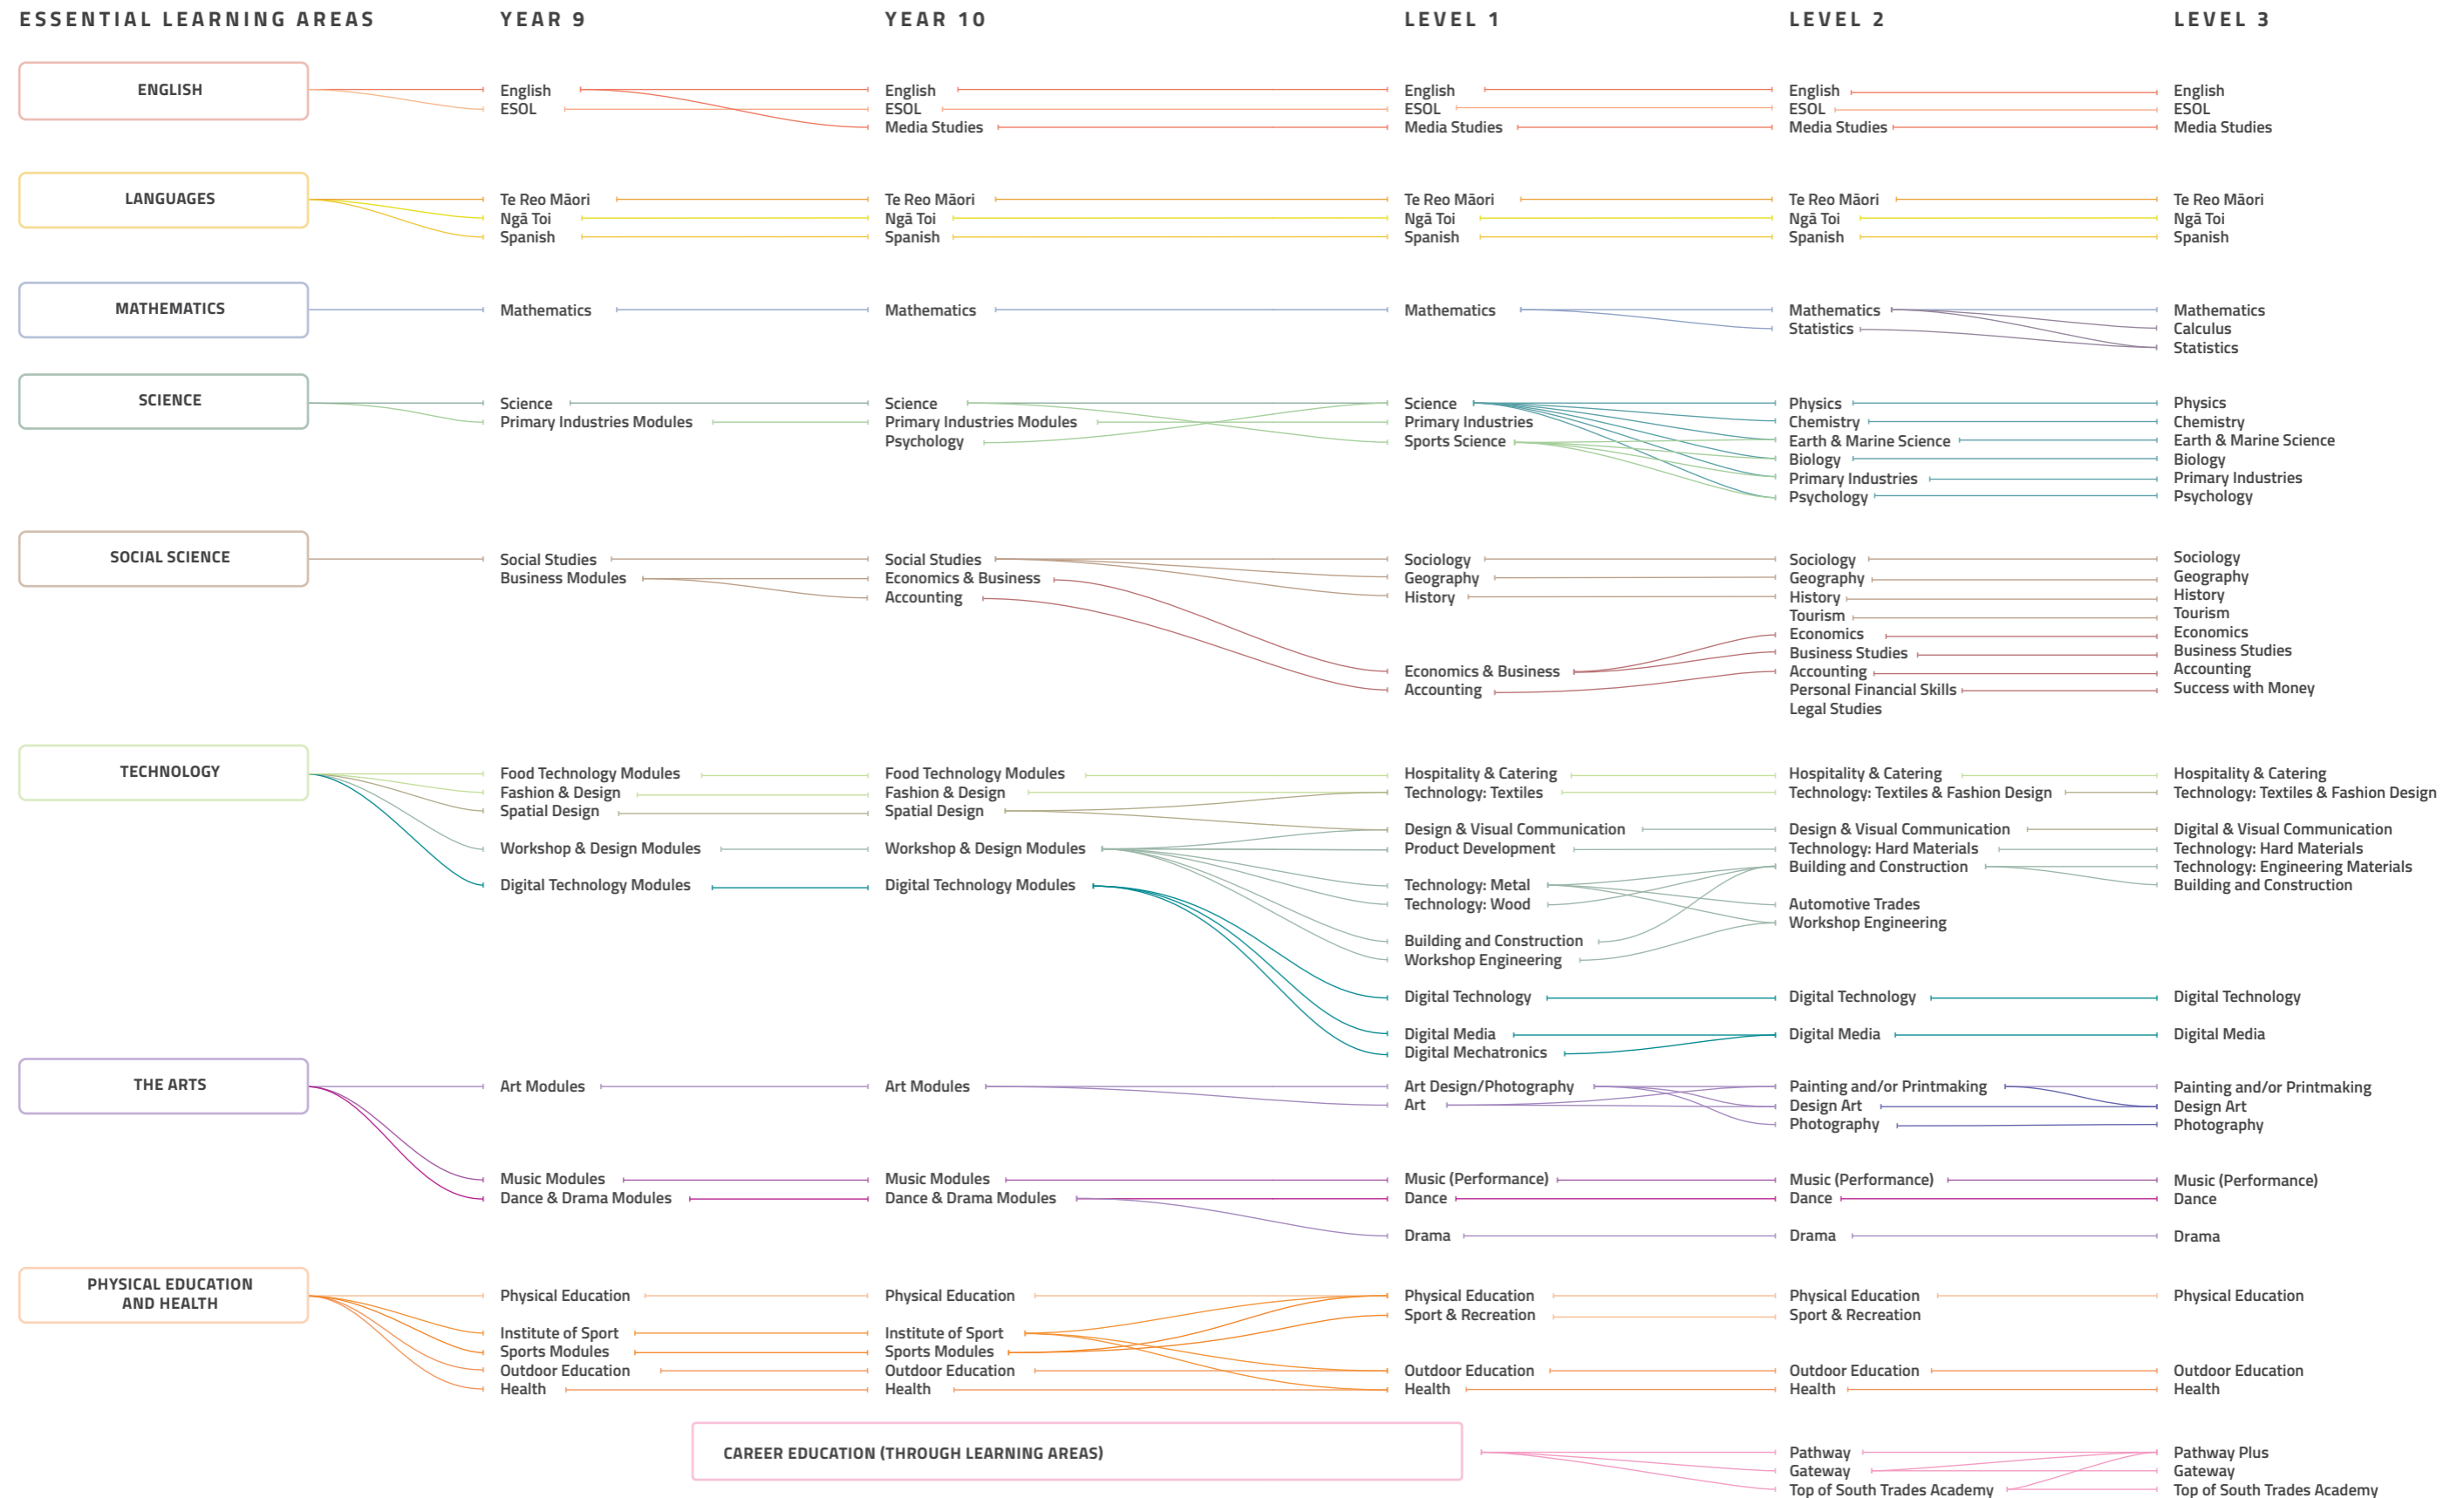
ESSENTIAL LEARNING AREAS

ENGLISH
LANGUAGES
MATHEMATICS
SCIENCE
SOCIAL SCIENCE
TECHNOLOGY
THE ARTS
PHYSICAL EDUCATION AND HEALTH
CAREER EDUCATION (THROUGH LEARNING AREAS)

YEAR 9

English
ESOL

Te Reo Māori
Ngā Toi
Spanish

Mathematics

Science
Primary Industries Modules

Social Studies
Business Modules

Food Technology Modules
Fashion & Design
Spatial Design
Workshop & Design Modules
Digital Technology Modules

Art Modules

Music Modules
Dance & Drama Modules

Physical Education
Institute of Sport
Sports Modules
Outdoor Education
Health

YEAR 10

English
ESOL
Media Studies

Te Reo Māori
Ngā Toi
Spanish

Mathematics

Science
Primary Industries Modules
Psychology

Social Studies
Economics & Business
Accounting

Food Technology Modules
Fashion & Design
Spatial Design
Workshop & Design Modules
Digital Technology Modules

Art Modules

Music Modules
Dance & Drama Modules

Physical Education
Institute of Sport
Sports Modules
Outdoor Education
Health

LEVEL 1

English
ESOL
Media Studies

Te Reo Māori
Ngā Toi
Spanish

Mathematics

Science
Primary Industries
Sports Science

Sociology
Geography
History

Economics & Business
Accounting

Hospitality & Catering
Technology: Textiles
Design & Visual Communication
Product Development
Technology: Metal
Technology: Wood
Building and Construction
Workshop Engineering
Digital Technology
Digital Media
Digital Mechatronics

Art Design/Photography
Art

Music (Performance)
Dance
Drama

Physical Education
Sport & Recreation
Outdoor Education
Health

LEVEL 2

English
ESOL
Media Studies

Te Reo Māori
Ngā Toi
Spanish

Mathematics
Statistics

Physics
Chemistry
Earth & Marine Science
Biology
Primary Industries
Psychology

Sociology
Geography
History
Tourism
Economics
Business Studies
Accounting
Personal Financial Skills
Legal Studies

Hospitality & Catering
Technology: Textiles & Fashion Design
Design & Visual Communication
Technology: Hard Materials
Building and Construction
Automotive Trades
Workshop Engineering
Digital Technology
Digital Media

Painting and/or Printmaking
Design Art
Photography

Music (Performance)
Dance
Drama

Physical Education
Sport & Recreation
Outdoor Education
Health

Pathway
Gateway
Top of South Trades Academy

LEVEL 3

English
ESOL
Media Studies

Te Reo Māori
Ngā Toi
Spanish

Mathematics
Calculus
Statistics

Physics
Chemistry
Earth & Marine Science
Biology
Primary Industries
Psychology

Sociology
Geography
History
Tourism
Economics
Business Studies
Accounting
Success with Money

Hospitality & Catering
Technology: Textiles & Fashion Design
Digital & Visual Communication
Technology: Hard Materials
Technology: Engineering Materials
Building and Construction
Digital Technology
Digital Media

Painting and/or Printmaking
Design Art
Photography

Music (Performance)
Dance
Drama

Physical Education
Outdoor Education
Health

Pathway Plus
Gateway
Top of South Trades Academy